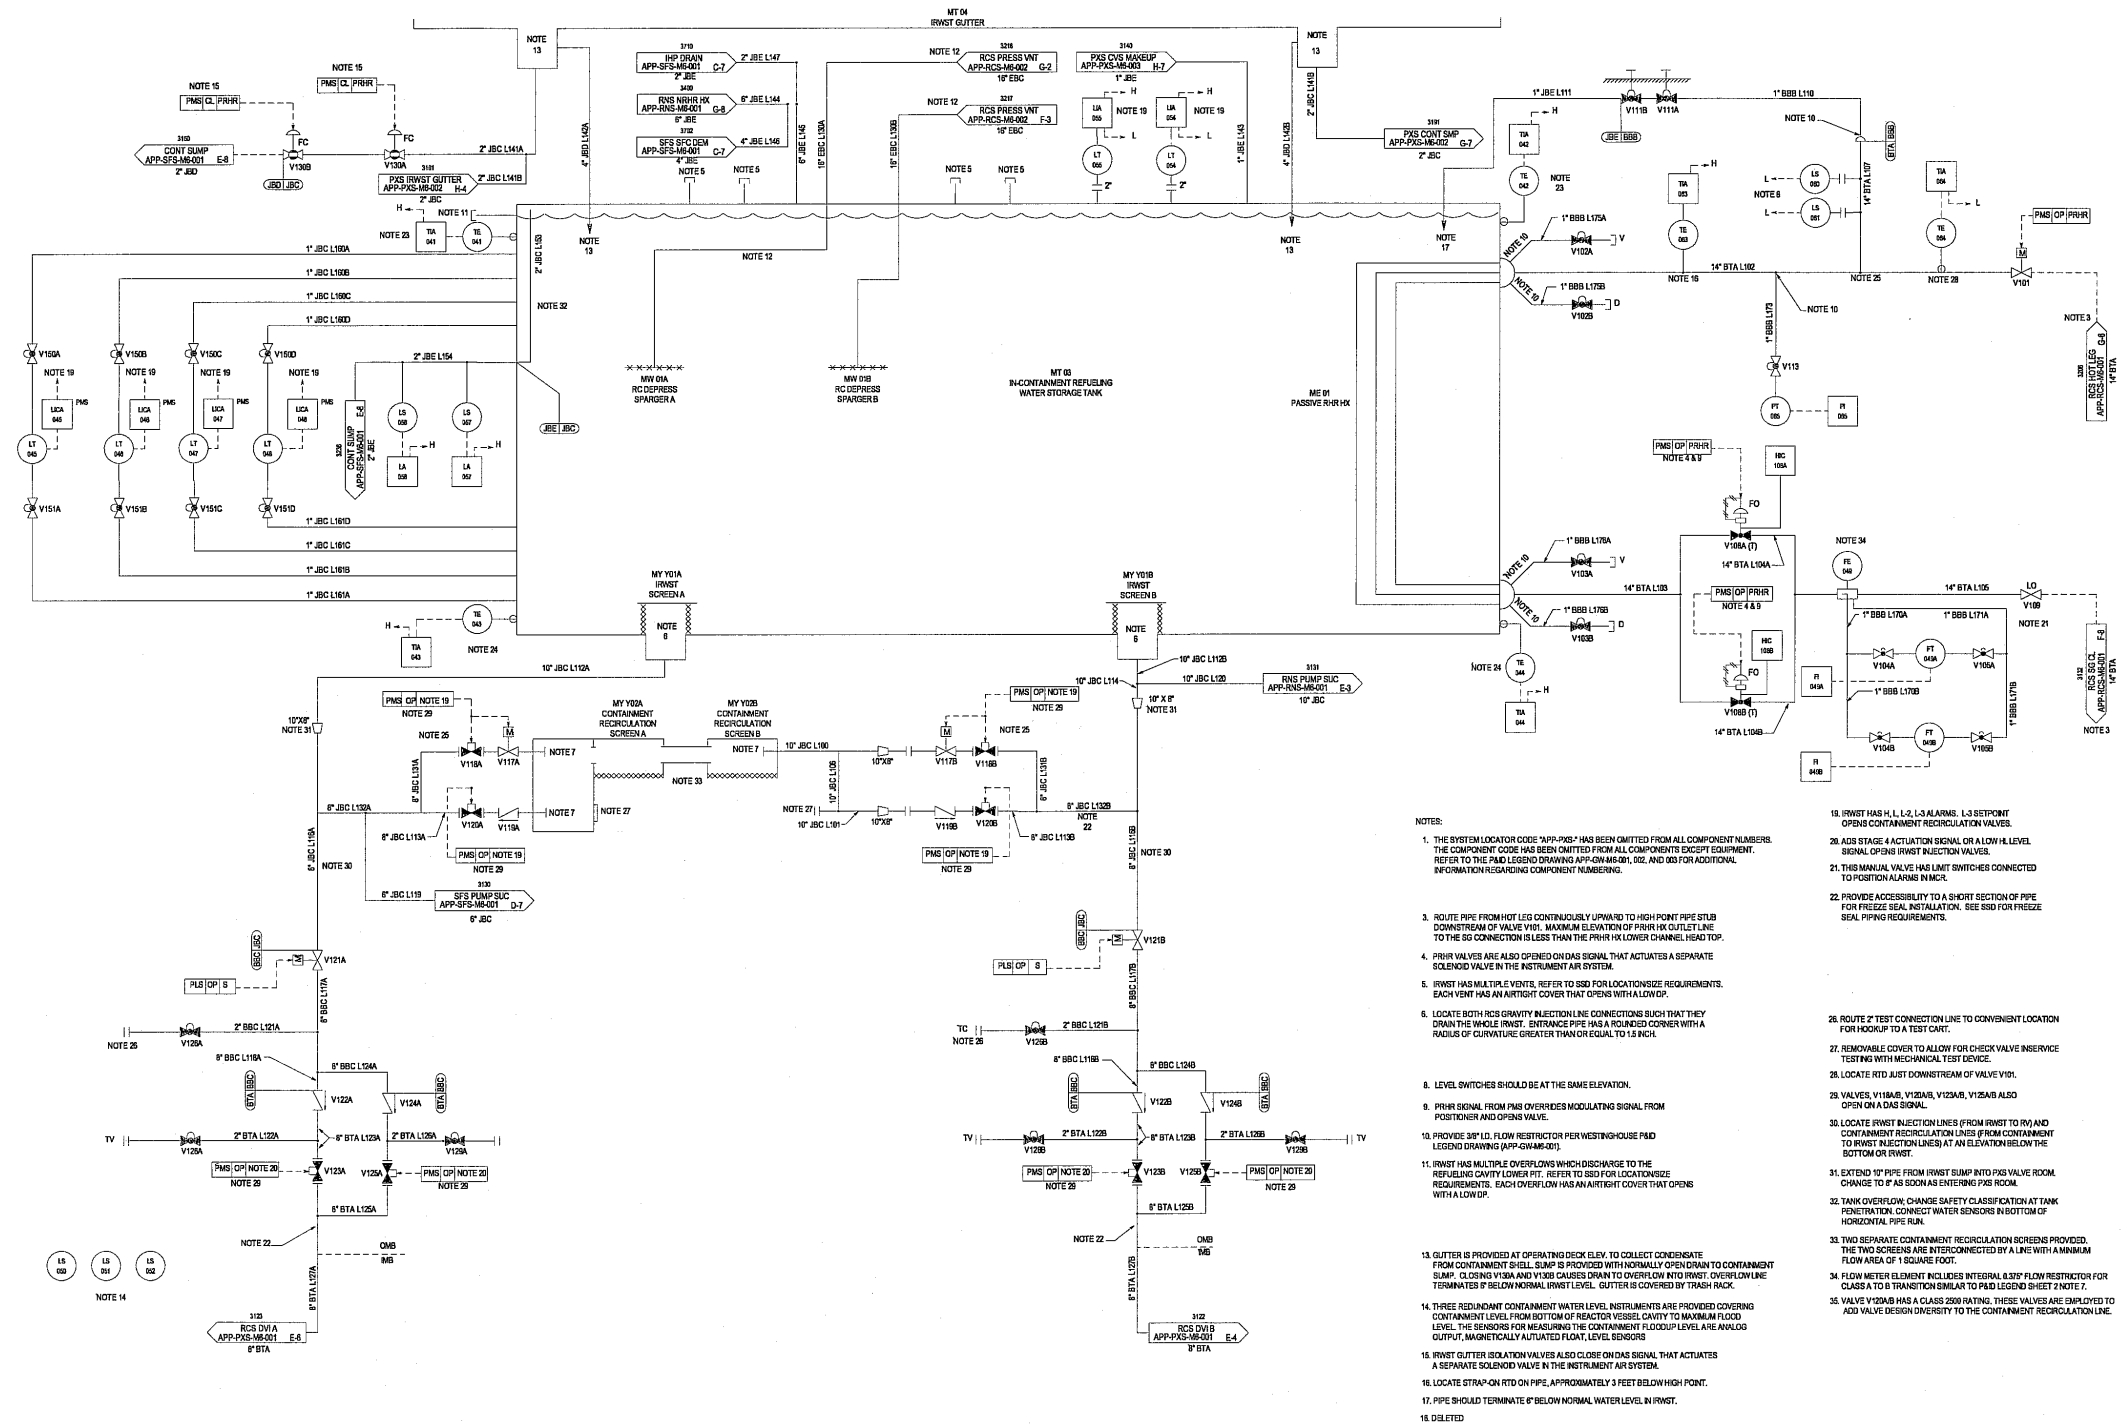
MT 04
IRWST GUTTER

NOTE 13

NOTE 13

NOTE 15
PMS CL PRHR
FC
V130B

NOTE 15
PMS CL PRHR
FC
V130A

3150
CONT SUMP
APP-SFS-M6-001 E-8
2" JBD

JBD JBC

3101
PXS IRWST GUTTER
APP-PXS-M6-002 H-4
2" JBC

2" JBC L141A
2" JBC L141B

4" JBD L142A

3710
IHP DRAIN
APP-SFS-M6-001 C-7
2" JBE
2" JBE L147

3400
RNS NRHR HX
APP-RNS-M6-001 G-8
6" JBE
6" JBE L144

3702
SFS SFC DEM
APP-SFS-M6-001 C-7
4" JBE
4" JBE L146

NOTE 5
NOTE 5

6" JBE L145
16" EBC L130A

NOTE 12
3216
RCS PRESS VNT
APP-RCS-M6-002 G-2
16" EBC

NOTE 12
3217
RCS PRESS VNT
APP-RCS-M6-002 F-3
16" EBC

16" EBC L130B

NOTE 5
NOTE 5

3140
PXS CVS MAKEUP
APP-PXS-M6-003 H-7
1" JBE

LIA 055
NOTE 19
H
L
LT 055
2"

LIA 054
NOTE 19
H
L
LT 054
2"

1" JBE L143

1" JBC L141B
4" JBD L142B

3191
PXS CONT SMP
APP-PXS-M6-002 G-7
2" JBC

NOTE 17

1" JBE L111
TIA 042
H
TE 042
NOTE 23

V111B
V111A
JBE BBB
1" BBB L110

NOTE 10
BTA BBB

TIA 063
H
TE 063
NOTE 16

LS 060
LS 061
L
L
NOTE 6

14" BTA L107

TIA 064
L
TE 064
NOTE 28

PMS OP PRHR
M
V101

NOTE 25

H
NOTE 11
NOTE 23
TIA 041
TE 041

2" JBC L153

NOTE 13
NOTE 13

NOTE 12

1" JBC L160A
1" JBC L160B
1" JBC L160C
1" JBC L160D

NOTE 32

NOTE 10
1" BBB L175A
V102A
V

NOTE 10
1" BBB L175B
V102B
D

14" BTA L102
NOTE 10

1" BBB L173
V113
PT 065
PI 065

NOTE 3

3205
RCS HOT LEG
APP-RCS-M6-001 G-6
14" BTA

V150A
NOTE 19
LICA 045 PMS
LT 045
V151A

V150B
NOTE 19
LICA 046 PMS
LT 046
V151B

V150C
NOTE 19
LICA 047 PMS
LT 047
V151C

V150D
NOTE 19
LICA 048 PMS
LT 048
V151D

2" JBE L154
3150
CONT SUMP
APP-SFS-M6-001 E-6
2" JBE

LS 058
LA 058
H

LS 057
LA 057
H

JBE JBC

MW 01A
RC DEPRESS
SPARGER A

MW 01B
RC DEPRESS
SPARGER B

MT 03
IN-CONTAINMENT REFUELING
WATER STORAGE TANK

ME 01
PASSIVE RHR HX

PMS OP PRHR
NOTE 4 & 9

HIC 108A
FO
V108A (T)
14" BTA L104A

NOTE 34
FE 049

1" JBC L161D
1" JBC L161C
1" JBC L161B
1" JBC L161A

MY Y01A
IRWST
SCREEN A
NOTE 6

MY Y01B
IRWST
SCREEN B
NOTE 6

NOTE 10
1" BBB L176A
V103A
V

14" BTA L103

PMS OP PRHR
NOTE 4 & 9

14" BTA L105
LO
V109
NOTE 21

NOTE 10
1" BBB L176B
V103B
D

1" BBB L170A
1" BBB L171A
V104A
FT 049A
V105A

3132
RCS SG CL
APP-RCS-M6-001 F-8
14" BTA

H
TIA 043
TE 043
NOTE 24

10" JBC L112A

10" JBC L112B
10" JBC L114
10" JBC L120
3131
RNS PUMP SUC
APP-RNS-M6-001 E-3
10" JBC

10" X 8"
NOTE 31

NOTE 24
TE 044
H
TIA 044

HIC 108B
FO
V108B (T)
14" BTA L104B

FI 049A
1" BBB L170B
V104B
FT 049B
V105B
1" BBB L171B

FI 049B

NOTE 3

10"X8"
NOTE 31

PMS OP NOTE 19
NOTE 29
NOTE 25
V118A
M
V117A

MY Y02A
CONTAINMENT
RECIRCULATION
SCREEN A

MY Y02B
CONTAINMENT
RECIRCULATION
SCREEN B

NOTE 7
NOTE 7
NOTE 33
10" JBC L100
10"X8"

PMS OP NOTE 19
NOTE 29
M
V117B
V118B
NOTE 25

8" JBC L131A
6" JBC L132A
8" JBC L113A
V120A
V119A
NOTE 7
NOTE 27
PMS OP NOTE 19
NOTE 29

NOTE 27
10" JBC L106
10" JBC L101
10"X8"
V119B
V120B
8" JBC L113B
PMS OP NOTE 19
NOTE 29

6" JBC L131B
6" JBC L132B
NOTE 22

6" JBC L116A
NOTE 30

6" JBC L119
3130
SFS PUMP SUC
APP-SFS-M6-001 D-7
6" JBC

6" JBC L116B
NOTE 30

BBC JBC
M
V121B
PLS OP S

BBC JBC
M
V121A
PLS OP S

8" BBC L117A
8" BBC L117B

2" BBC L121A
V126A
NOTE 26

TC
NOTE 26
V126B
2" BBC L121B

8" BBC L116A
6" BBC L124A
BTA BBC
V122A
V124A
BTA BBC

8" BBC L116B
6" BBC L124B
BTA BBC
V122B
V124B
BTA BBC

TV
V128A
2" BTA L122A
6" BTA L123A
2" BTA L126A
V129A

TV
V128B
2" BTA L122B
8" BTA L123B
2" BTA L126B
V129B
TV

PMS OP NOTE 20
NOTE 29
V123A
V125A
PMS OP NOTE 20
NOTE 29

PMS OP NOTE 20
NOTE 29
V123B
V125B
PMS OP NOTE 20
NOTE 29

8" BTA L125A
8" BTA L125B

NOTE 22
OMB
IMB

NOTE 22
OMB
IMB

LS 050
LS 051
LS 052
NOTE 14

8" BTA L127A
3123
RCS DVI A
APP-PXS-M6-001 E-6
8" BTA

8" BTA L127B
3122
RCS DVI B
APP-PXS-M6-001 E-4
8" BTA

NOTES:

1. THE SYSTEM LOCATOR CODE "APP-PXS-" HAS BEEN OMITTED FROM ALL COMPONENT NUMBERS. THE COMPONENT CODE HAS BEEN OMITTED FROM ALL COMPONENTS EXCEPT EQUIPMENT. REFER TO THE P&ID LEGEND DRAWING APP-GW-M6-001, 002, AND 003 FOR ADDITIONAL INFORMATION REGARDING COMPONENT NUMBERING.

3. ROUTE PIPE FROM HOT LEG CONTINUOUSLY UPWARD TO HIGH POINT PIPE STUB DOWNSTREAM OF VALVE V101. MAXIMUM ELEVATION OF PRHR HX OUTLET LINE TO THE SG CONNECTION IS LESS THAN THE PRHR HX LOWER CHANNEL HEAD TOP.

4. PRHR VALVES ARE ALSO OPENED ON DAS SIGNAL THAT ACTUATES A SEPARATE SOLENOID VALVE IN THE INSTRUMENT AIR SYSTEM.

5. IRWST HAS MULTIPLE VENTS, REFER TO SSD FOR LOCATION/SIZE REQUIREMENTS. EACH VENT HAS AN AIRTIGHT COVER THAT OPENS WITH A LOW DP.

6. LOCATE BOTH RCS GRAVITY INJECTION LINE CONNECTIONS SUCH THAT THEY DRAIN THE WHOLE IRWST. ENTRANCE PIPE HAS A ROUNDED CORNER WITH A RADIUS OF CURVATURE GREATER THAN OR EQUAL TO 1.5 INCH.

8. LEVEL SWITCHES SHOULD BE AT THE SAME ELEVATION.

9. PRHR SIGNAL FROM PMS OVERRIDES MODULATING SIGNAL FROM POSITIONER AND OPENS VALVE.

10. PROVIDE 3/8" I.D. FLOW RESTRICTOR PER WESTINGHOUSE P&ID LEGEND DRAWING (APP-GW-M6-001).

11. IRWST HAS MULTIPLE OVERFLOWS WHICH DISCHARGE TO THE REFUELING CAVITY LOWER PIT. REFER TO SSD FOR LOCATION/SIZE REQUIREMENTS. EACH OVERFLOW HAS AN AIRTIGHT COVER THAT OPENS WITH A LOW DP.

13. GUTTER IS PROVIDED AT OPERATING DECK ELEV. TO COLLECT CONDENSATE FROM CONTAINMENT SHELL. SUMP IS PROVIDED WITH NORMALLY OPEN DRAIN TO CONTAINMENT SUMP. CLOSING V130A AND V130B CAUSES DRAIN TO OVERFLOW INTO IRWST. OVERFLOW LINE TERMINATES 6" BELOW NORMAL IRWST LEVEL. GUTTER IS COVERED BY TRASH RACK.

14. THREE REDUNDANT CONTAINMENT WATER LEVEL INSTRUMENTS ARE PROVIDED COVERING CONTAINMENT LEVEL FROM BOTTOM OF REACTOR VESSEL CAVITY TO MAXIMUM FLOOD LEVEL. THE SENSORS FOR MEASURING THE CONTAINMENT FLOODUP LEVEL ARE ANALOG OUTPUT, MAGNETICALLY AUTUATED FLOAT, LEVEL SENSORS

15. IRWST GUTTER ISOLATION VALVES ALSO CLOSE ON DAS SIGNAL THAT ACTUATES A SEPARATE SOLENOID VALVE IN THE INSTRUMENT AIR SYSTEM.

16. LOCATE STRAP-ON RTD ON PIPE, APPROXIMATELY 3 FEET BELOW HIGH POINT.

17. PIPE SHOULD TERMINATE 6" BELOW NORMAL WATER LEVEL IN IRWST.

18. DELETED

19. IRWST HAS H, L, L-2, L-3 ALARMS. L-3 SETPOINT OPENS CONTAINMENT RECIRCULATION VALVES.

20. ADS STAGE 4 ACTUATION SIGNAL OR A LOW HL LEVEL SIGNAL OPENS IRWST INJECTION VALVES.

21. THIS MANUAL VALVE HAS LIMIT SWITCHES CONNECTED TO POSITION ALARMS IN MCR.

22. PROVIDE ACCESSIBILITY TO A SHORT SECTION OF PIPE FOR FREEZE SEAL INSTALLATION. SEE SSD FOR FREEZE SEAL PIPING REQUIREMENTS.

26. ROUTE 2" TEST CONNECTION LINE TO CONVENIENT LOCATION FOR HOOKUP TO A TEST CART.

27. REMOVABLE COVER TO ALLOW FOR CHECK VALVE INSERVICE TESTING WITH MECHANICAL TEST DEVICE.

28. LOCATE RTD JUST DOWNSTREAM OF VALVE V101.

29. VALVES, V118A/B, V120A/B, V123A/B, V125A/B ALSO OPEN ON A DAS SIGNAL.

30. LOCATE IRWST INJECTION LINES (FROM IRWST TO RV) AND CONTAINMENT RECIRCULATION LINES (FROM CONTAINMENT TO IRWST INJECTION LINES) AT AN ELEVATION BELOW THE BOTTOM OR IRWST.

31. EXTEND 10" PIPE FROM IRWST SUMP INTO PXS VALVE ROOM. CHANGE TO 8" AS SOON AS ENTERING PXS ROOM.

32. TANK OVERFLOW, CHANGE SAFETY CLASSIFICATION AT TANK PENETRATION. CONNECT WATER SENSORS IN BOTTOM OF HORIZONTAL PIPE RUN.

33. TWO SEPARATE CONTAINMENT RECIRCULATION SCREENS PROVIDED. THE TWO SCREENS ARE INTERCONNECTED BY A LINE WITH A MINIMUM FLOW AREA OF 1 SQUARE FOOT.

34. FLOW METER ELEMENT INCLUDES INTEGRAL 0.375" FLOW RESTRICTOR FOR CLASS A TO B TRANSITION SIMILAR TO P&ID LEGEND SHEET 2 NOTE 7.

35. VALVE V120A/B HAS A CLASS 2500 RATING. THESE VALVES ARE EMPLOYED TO ADD VALVE DESIGN DIVERSITY TO THE CONTAINMENT RECIRCULATION LINE.